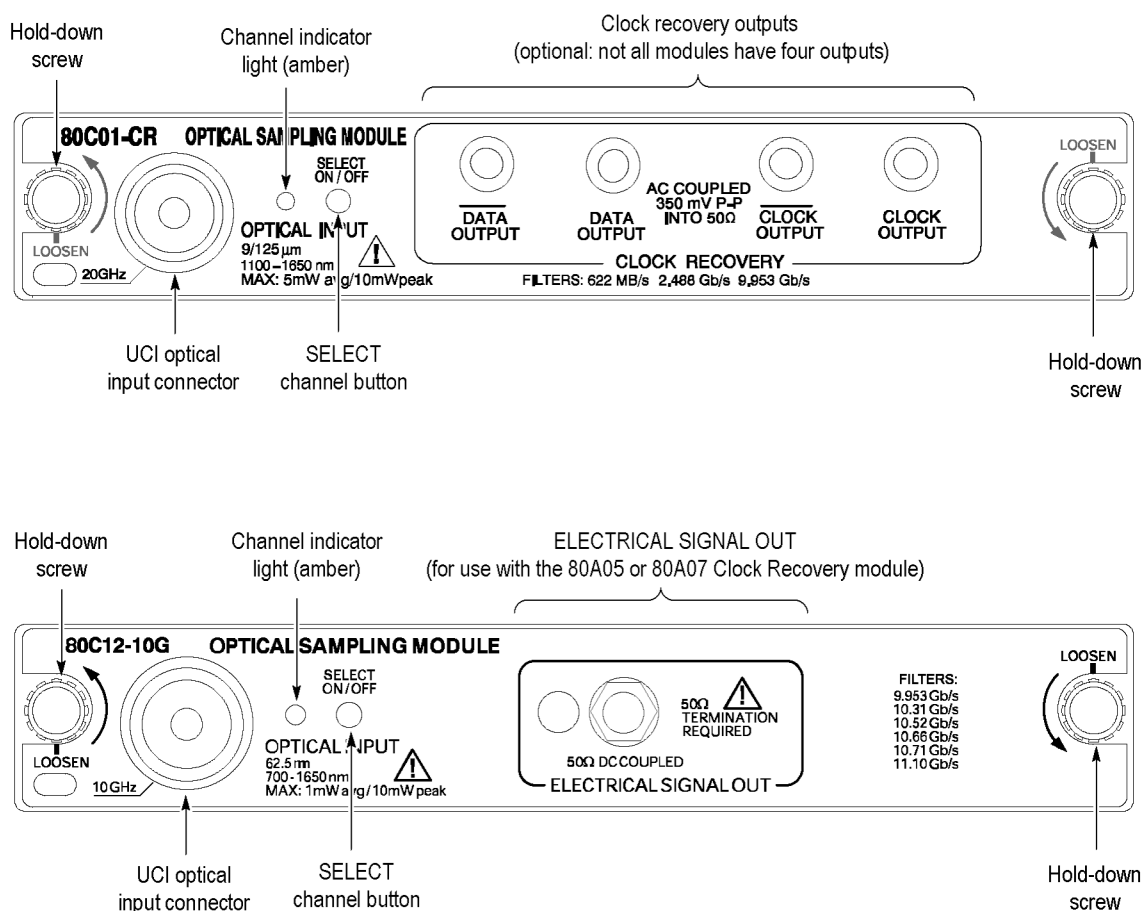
Hold-down screw

Channel indicator light (amber)

Clock recovery outputs
(optional: not all modules have four outputs)

80C01-CR OPTICAL SAMPLING MODULE

SELECT ON / OFF

LOOSEN

LOOSEN

20GHz

OPTICAL INPUT
9/125 μm
1100 – 1650 nm
MAX: 5mW avg/10mWpeak

$\overline{\text{DATA}}$ OUTPUT

DATA OUTPUT

AC COUPLED
350 mV P-P
INTO 50Ω

$\overline{\text{CLOCK}}$ OUTPUT

CLOCK OUTPUT

CLOCK RECOVERY
FILTERS: 622 MB/s 2.488 Gb/s 9.953 Gb/s

UCI optical input connector

SELECT channel button

Hold-down screw

Hold-down screw

Channel indicator light (amber)

ELECTRICAL SIGNAL OUT
(for use with the 80A05 or 80A07 Clock Recovery module)

80C12-10G OPTICAL SAMPLING MODULE

SELECT ON/OFF

LOOSEN

LOOSEN

10 GHz

OPTICAL INPUT
62.5 nm
700 - 1650 nm
MAX: 1mW avg/10mW peak

50Ω TERMINATION REQUIRED

50Ω DC COUPLED

ELECTRICAL SIGNAL OUT

FILTERS:
9.953 Gb/s
10.31 Gb/s
10.52 Gb/s
10.66 Gb/s
10.71 Gb/s
11.10 Gb/s

UCI optical input connector

SELECT channel button

Hold-down screw